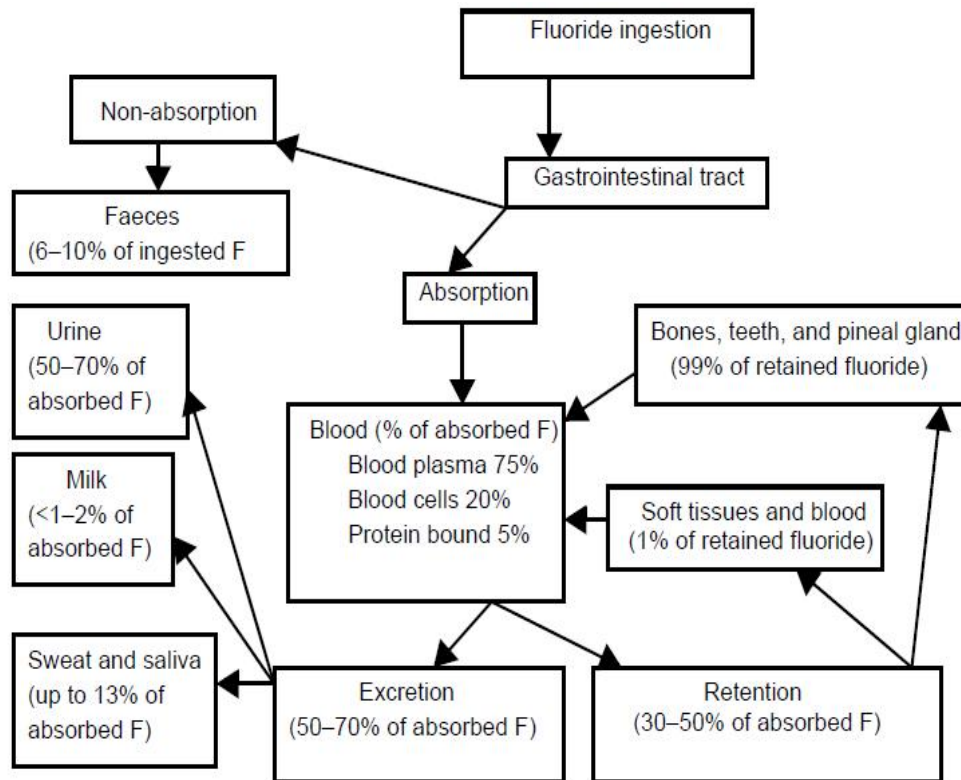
Fluoride ingestion

Non-absorption

Gastrointestinal tract

Faeces (6–10% of ingested F

Absorption

Urine (50–70% of absorbed F)

Bones, teeth, and pineal gland (99% of retained fluoride)

Blood (% of absorbed F)
Blood plasma 75%
Blood cells 20%
Protein bound 5%

Milk (<1–2% of absorbed F)

Soft tissues and blood (1% of retained fluoride)

Sweat and saliva (up to 13% of absorbed F)

Excretion (50–70% of absorbed F)

Retention (30–50% of absorbed F)